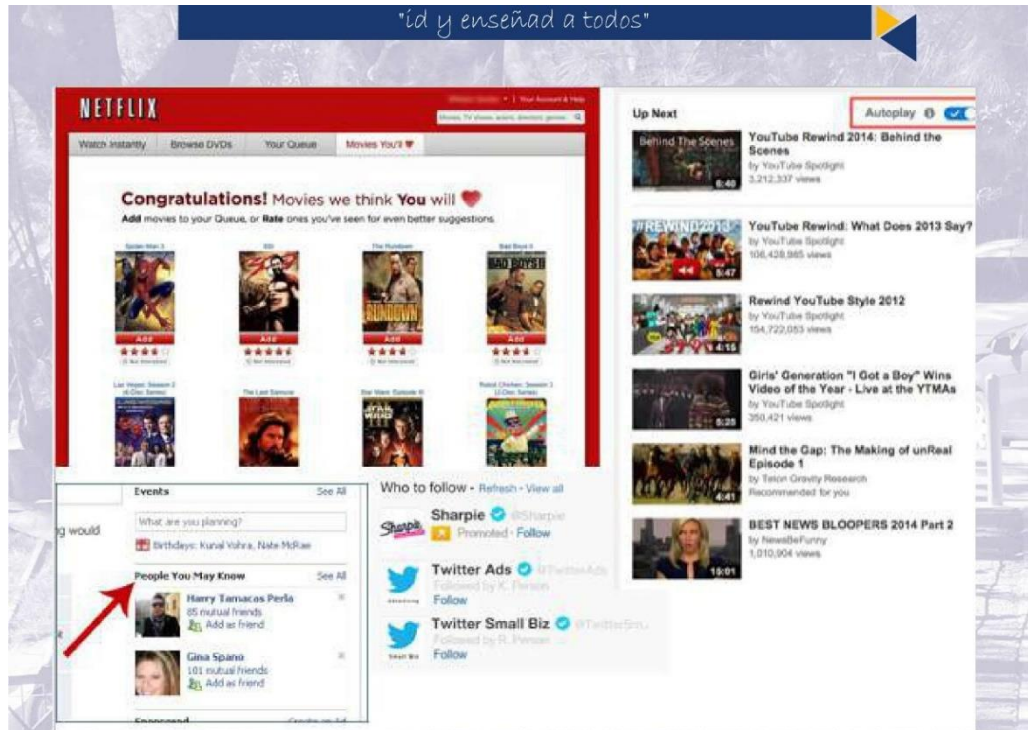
"id y enseñad a todos"

NETFLIX

Your Account & Help

Watch Instantly | Browse DVDs | Your Queue | Movies You'll ♥

Congratulations! Movies we think You will ♥

Add movies to your Queue, or Rate ones you've seen for even better suggestions.

Spider-Man 3 | 300 | The Rundown | Bad Boys II

Add | Add | Add | Add

The Last Samurai | Star Wars: Episode III | Robot Chicken: Season 3

Up Next

Autoplay

YouTube Rewind 2014: Behind the Scenes
by YouTube Spotlight
3,212,337 views
6:40

YouTube Rewind: What Does 2013 Say?
by YouTube Spotlight
106,428,985 views
5:47

Rewind YouTube Style 2012
by YouTube Spotlight
154,722,053 views
4:15

Girls' Generation "I Got a Boy" Wins Video of the Year - Live at the YTMAs
by YouTube Spotlight
350,421 views
5:25

Mind the Gap: The Making of unReal Episode 1
by Telon Gravity Research
Recommended for you
4:41

BEST NEWS BLOOPERS 2014 Part 2
by NewsBeFunny
1,010,904 views
15:01

Events See All
What are you planning?
Birthdays: Kunal Vohra, Nate McRae

g would

People You May Know See All
Harry Tamacas Perla
85 mutual friends
Add as friend

Gina Spano
101 mutual friends
Add as friend

Who to follow · Refresh · View all

Sharpie @Sharpie
Promoted · Follow

Twitter Ads @TwitterAds
Followed by K. Persen
Follow

Twitter Small Biz @TwitterSm...
Followed by R. Persen
Follow